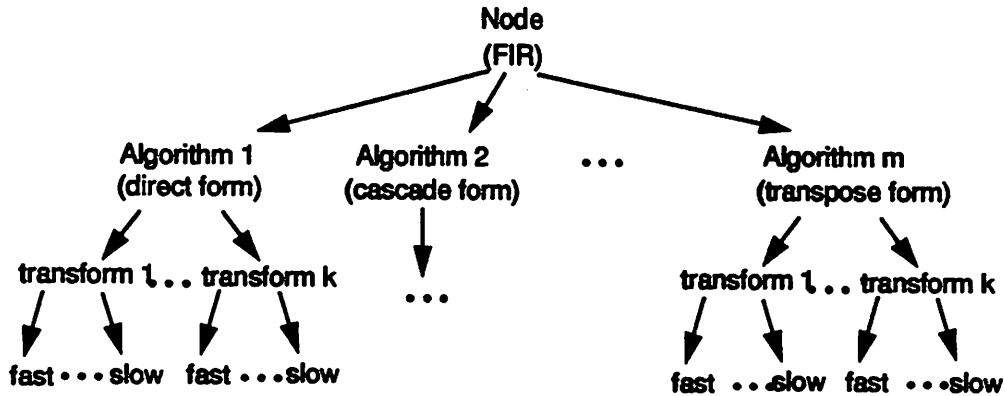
Node
(FIR)

Algorithm 1
(direct form)

Algorithm 2
(cascade form)

...

Algorithm m
(transpose form)

transform 1 . . . transform k

...

transform 1 . . . transform k

fast . . . slow fast . . . slow

fast . . . slow fast . . . slow